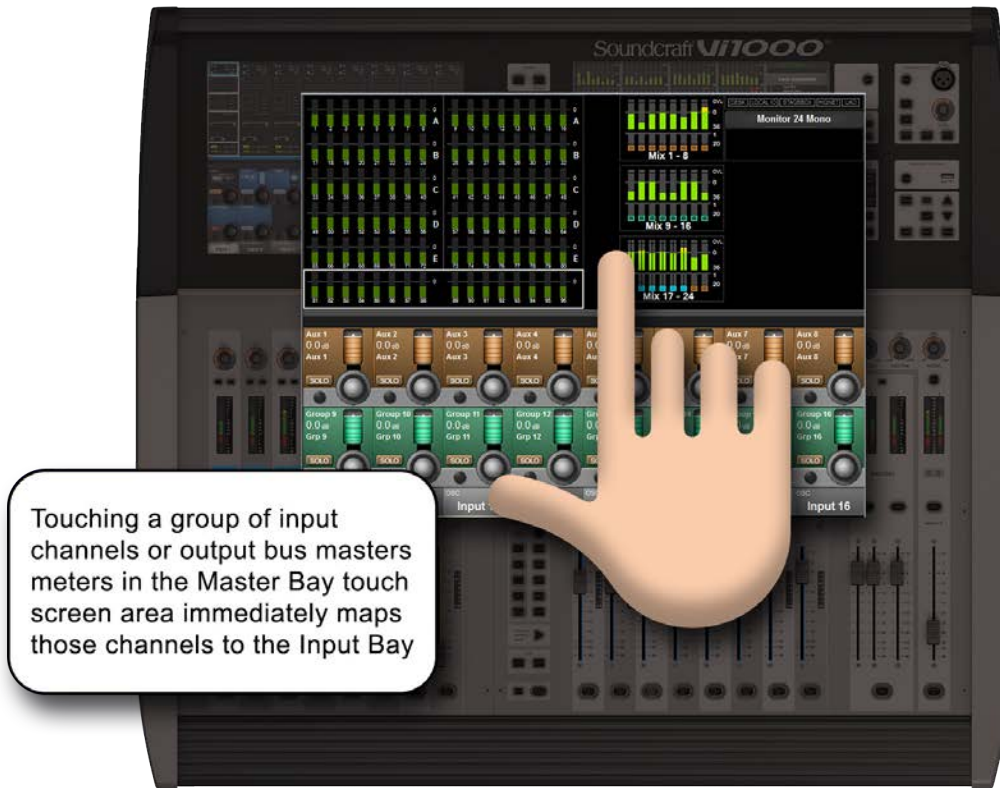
Soundcraft Vi1000

A
B
C
D
E

A
B
C
D
E

OVL
Mix 1 - 8
Mix 9 - 16
Mix 17 - 24

Monitor 24 Mono

Aux 1
0.0 dB
Aux 1
SOLO

Aux 2
0.0 dB
Aux 2
SOLO

Aux 3
0.0 dB
Aux 3
SOLO

Aux 4
0.0 dB
Aux 4
SOLO

Aux 7
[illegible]

Aux 8
0.0 dB
Aux 8
SOLO

Group 9
0.0 dB
Grp 9
SOLO

Group 10
0.0 dB
Grp 10
SOLO

Group 11
0.0 dB
Grp 11
SOLO

Group 12
0.0 dB
Grp 12
SOLO

Group 16
0.0 dB
Grp 16
SOLO

Input 1
Input 16

Touching a group of input channels or output bus masters meters in the Master Bay touch screen area immediately maps those channels to the Input Bay